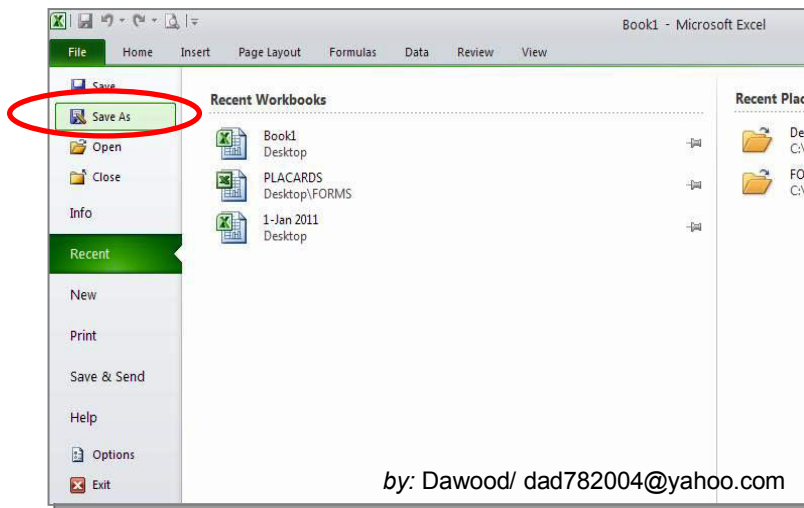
Book1 - Microsoft Excel

File Home Insert Page Layout Formulas Data Review View

Save
Save As
Open
Close
Info
Recent
New
Print
Save & Send
Help
Options
Exit

Recent Workbooks

Book1
Desktop

PLACARDS
Desktop\FORMS

1-Jan 2011
Desktop

Recent Plac

De
C:\

FO
C:\

by: Dawood/ dad782004@yahoo.com